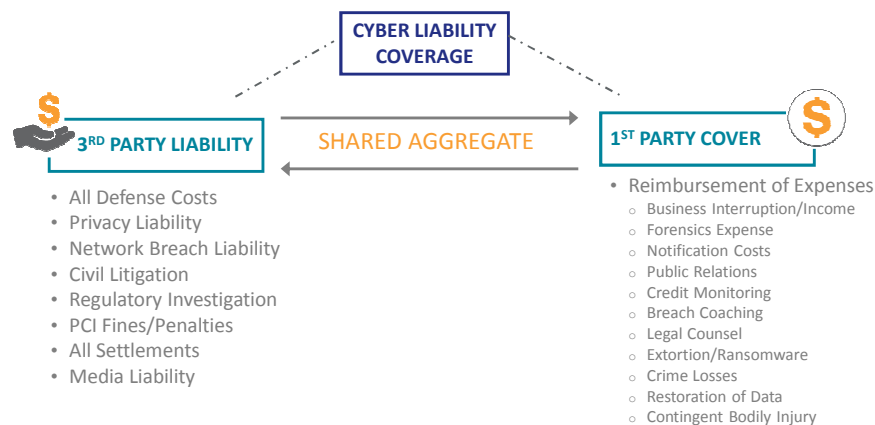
CYBER LIABILITY COVERAGE

$

3RD PARTY LIABILITY

SHARED AGGREGATE

1ST PARTY COVER

$

- All Defense Costs
- Privacy Liability
- Network Breach Liability
- Civil Litigation
- Regulatory Investigation
- PCI Fines/Penalties
- All Settlements
- Media Liability

- Reimbursement of Expenses
  - Business Interruption/Income
  - Forensics Expense
  - Notification Costs
  - Public Relations
  - Credit Monitoring
  - Breach Coaching
  - Legal Counsel
  - Extortion/Ransomware
  - Crime Losses
  - Restoration of Data
  - Contingent Bodily Injury